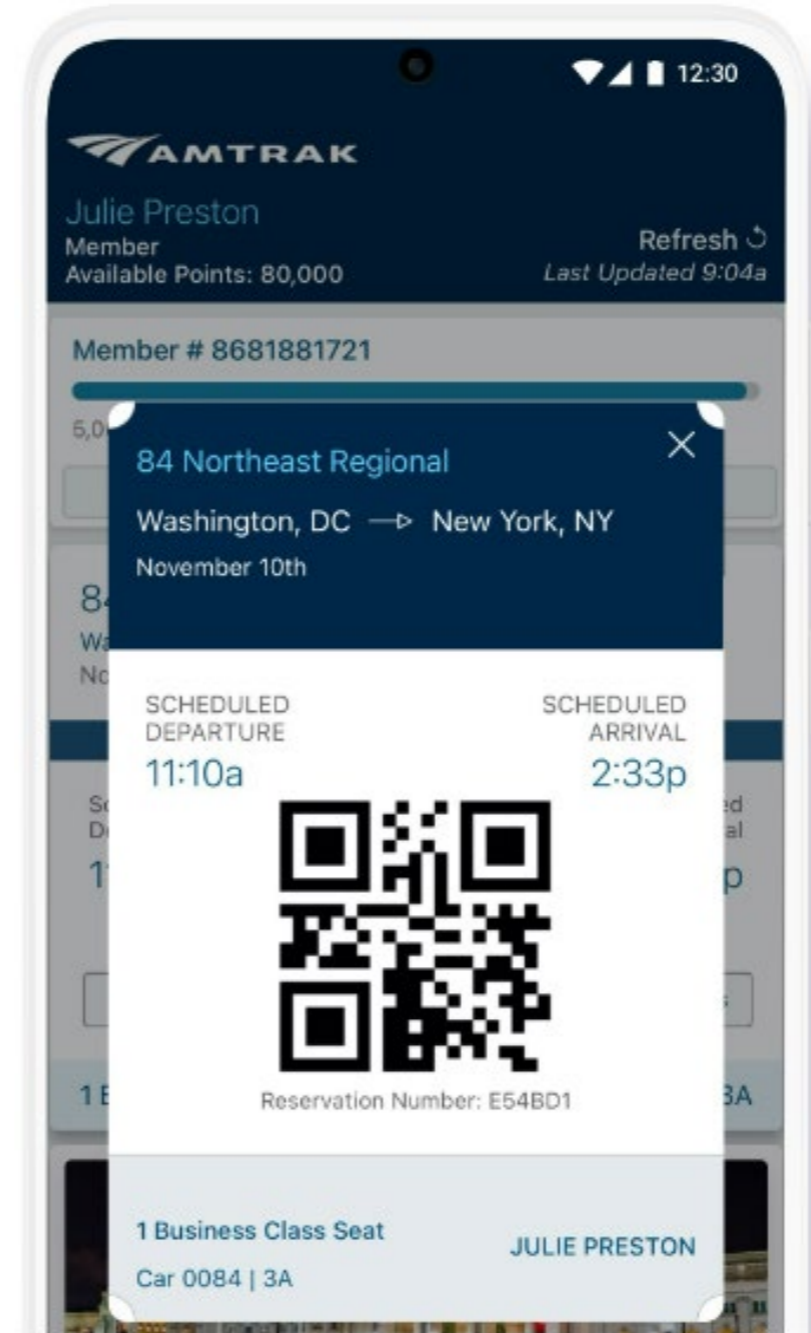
12:30

AMTRAK

Julie Preston
Member
Available Points: 80,000

Refresh
Last Updated 9:04a

Member # 8681881721

84 Northeast Regional

Washington, DC → New York, NY

November 10th

SCHEDULED DEPARTURE
11:10a

SCHEDULED ARRIVAL
2:33p

Reservation Number: E54BD1

1 Business Class Seat
Car 0084 | 3A

JULIE PRESTON